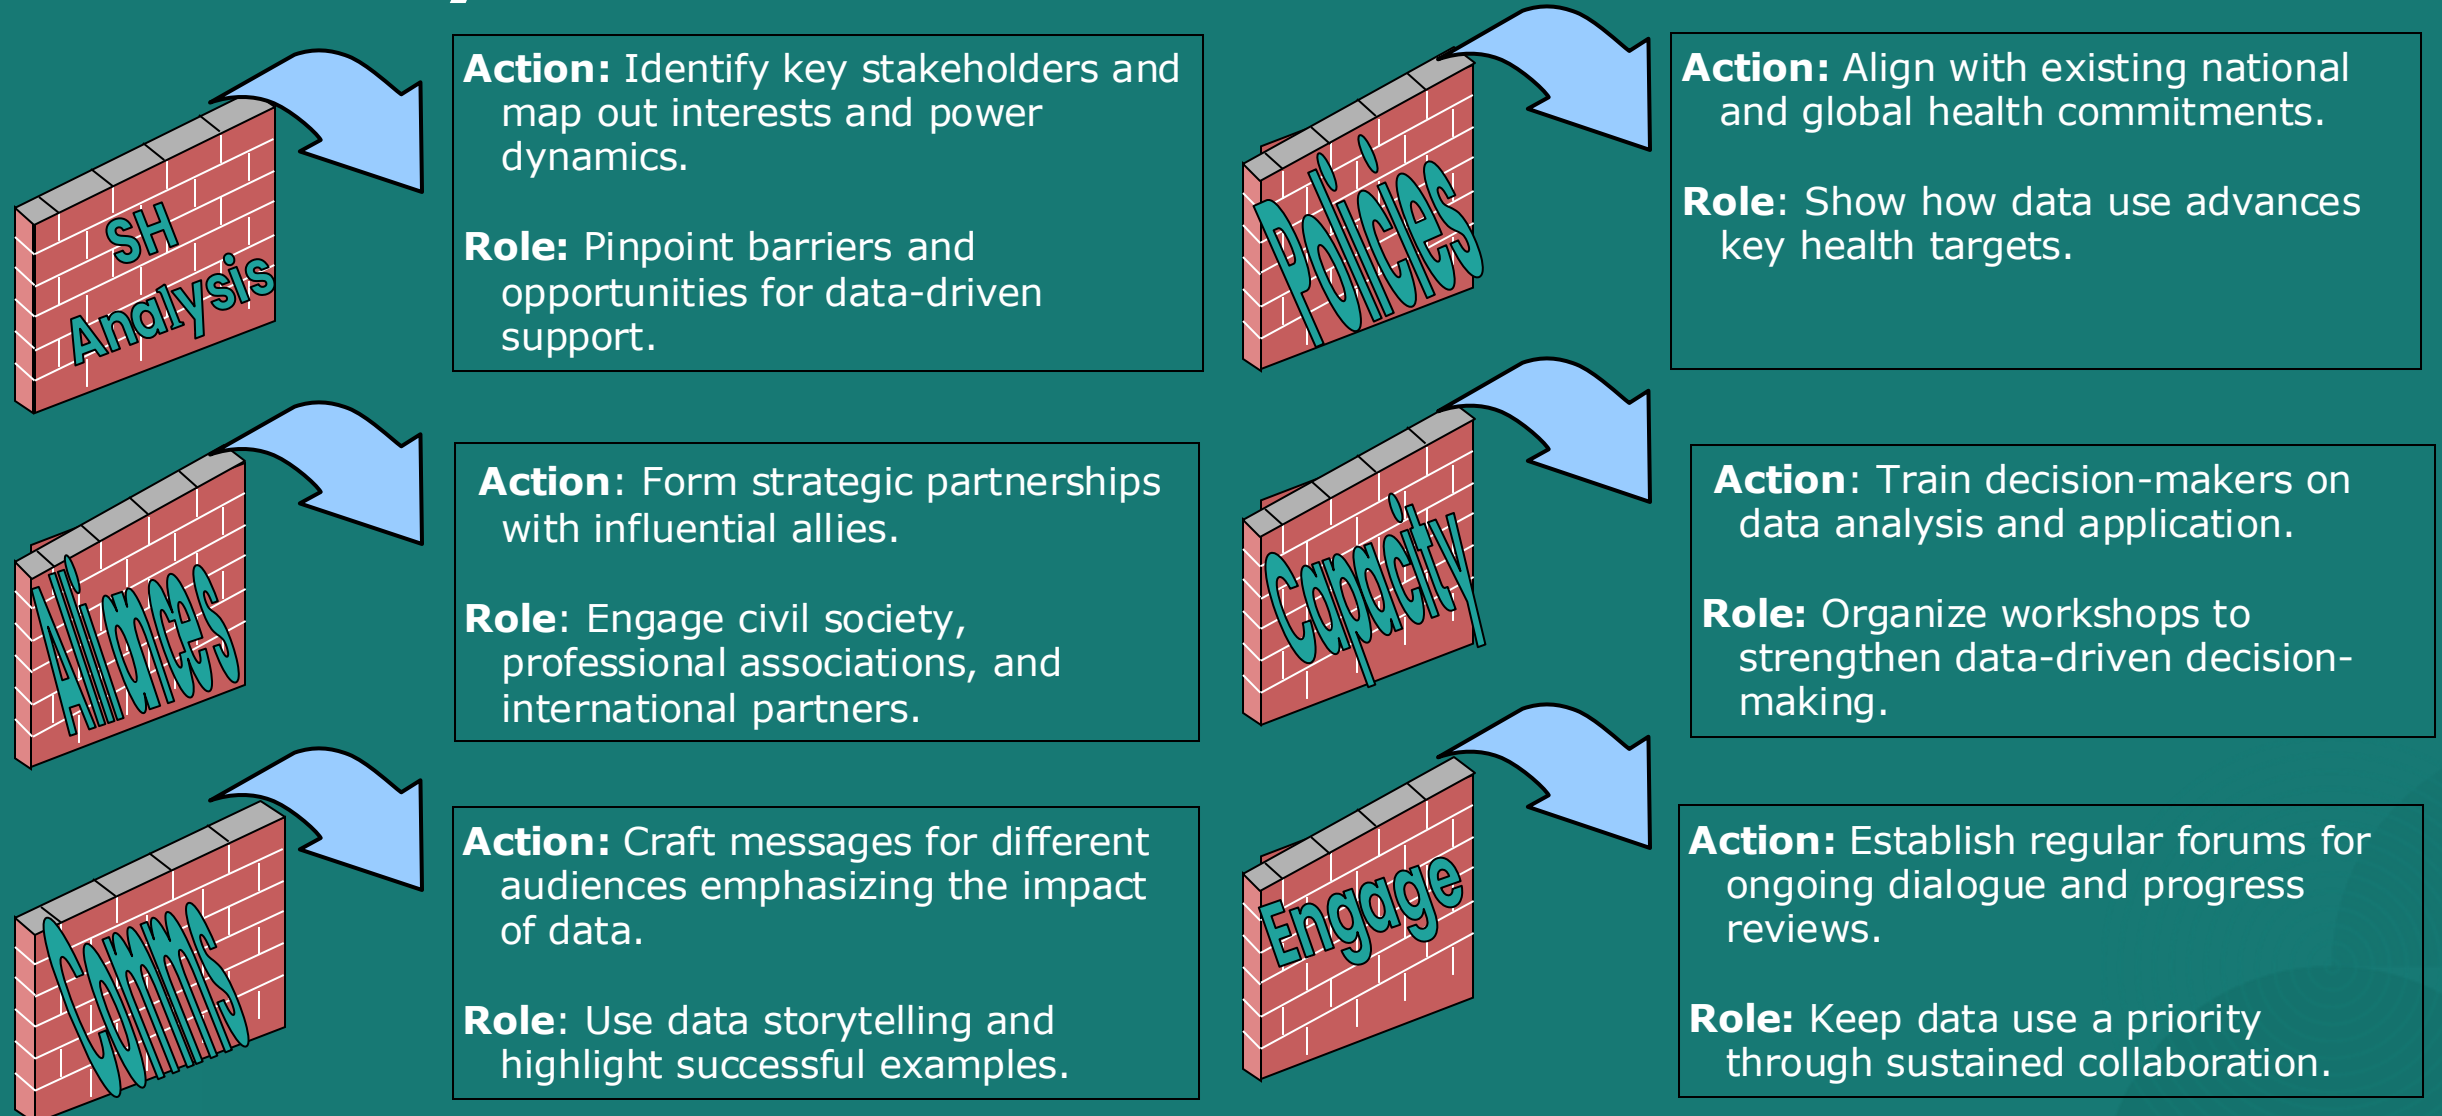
SH Analysis

**Action:** Identify key stakeholders and map out interests and power dynamics.

**Role:** Pinpoint barriers and opportunities for data-driven support.

Alliances

**Action**: Form strategic partnerships with influential allies.

**Role**: Engage civil society, professional associations, and international partners.

Comms

**Action:** Craft messages for different audiences emphasizing the impact of data.

**Role**: Use data storytelling and highlight successful examples.

Policies

**Action:** Align with existing national and global health commitments.

**Role**: Show how data use advances key health targets.

Capacity

**Action**: Train decision-makers on data analysis and application.

**Role:** Organize workshops to strengthen data-driven decision-making.

Engage

**Action:** Establish regular forums for ongoing dialogue and progress reviews.

**Role:** Keep data use a priority through sustained collaboration.